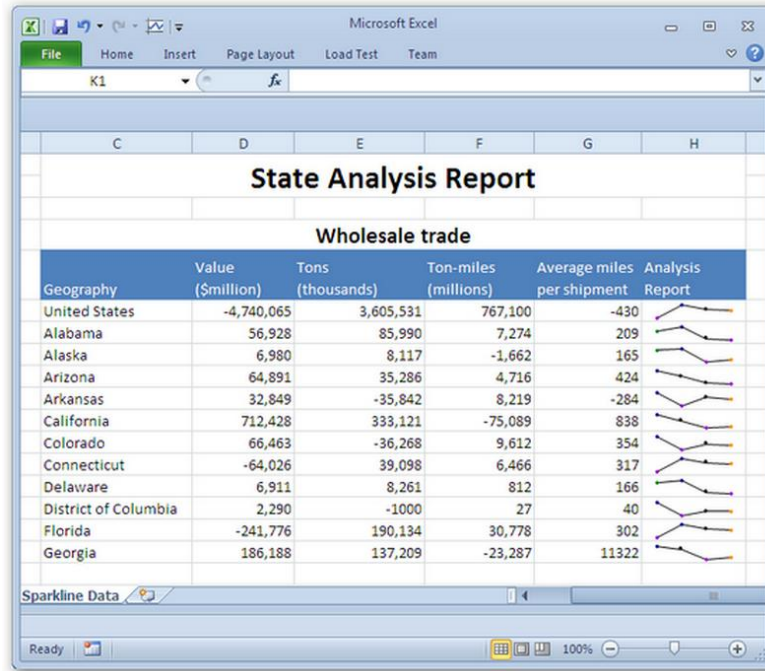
Microsoft Excel

File Home Insert Page Layout Load Test Team

K1

C D E F G H

State Analysis Report

Wholesale trade

| Geography | Value ($million) | Tons (thousands) | Ton-miles (millions) | Average miles per shipment | Analysis Report |
|---|---|---|---|---|---|
| United States | -4,740,065 | 3,605,531 | 767,100 | -430 | |
| Alabama | 56,928 | 85,990 | 7,274 | 209 | |
| Alaska | 6,980 | 8,117 | -1,662 | 165 | |
| Arizona | 64,891 | 35,286 | 4,716 | 424 | |
| Arkansas | 32,849 | -35,842 | 8,219 | -284 | |
| California | 712,428 | 333,121 | -75,089 | 838 | |
| Colorado | 66,463 | -36,268 | 9,612 | 354 | |
| Connecticut | -64,026 | 39,098 | 6,466 | 317 | |
| Delaware | 6,911 | 8,261 | 812 | 166 | |
| District of Columbia | 2,290 | -1000 | 27 | 40 | |
| Florida | -241,776 | 190,134 | 30,778 | 302 | |
| Georgia | 186,188 | 137,209 | -23,287 | 11322 | |

Sparkline Data

Ready 100%